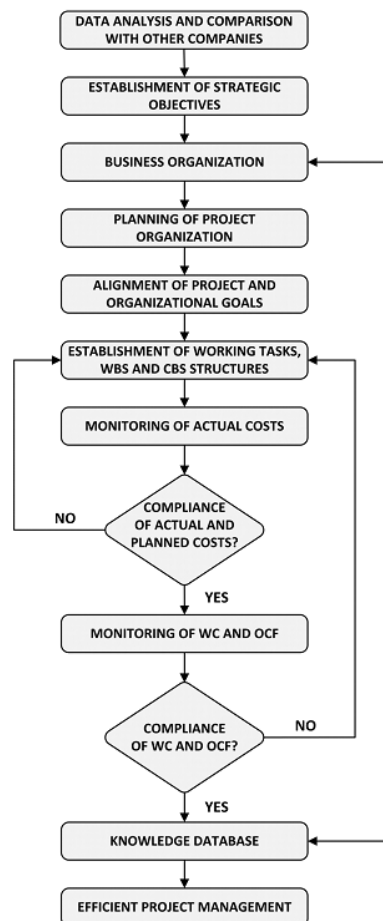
DATA ANALYSIS AND COMPARISON WITH OTHER COMPANIES

ESTABLISHMENT OF STRATEGIC OBJECTIVES

BUSINESS ORGANIZATION

PLANNING OF PROJECT ORGANIZATION

ALIGNMENT OF PROJECT AND ORGANIZATIONAL GOALS

ESTABLISHMENT OF WORKING TASKS, WBS AND CBS STRUCTURES

MONITORING OF ACTUAL COSTS

COMPLIANCE OF ACTUAL AND PLANNED COSTS?

NO

YES

MONITORING OF WC AND OCF

COMPLIANCE OF WC AND OCF?

NO

YES

KNOWLEDGE DATABASE

EFFICIENT PROJECT MANAGEMENT